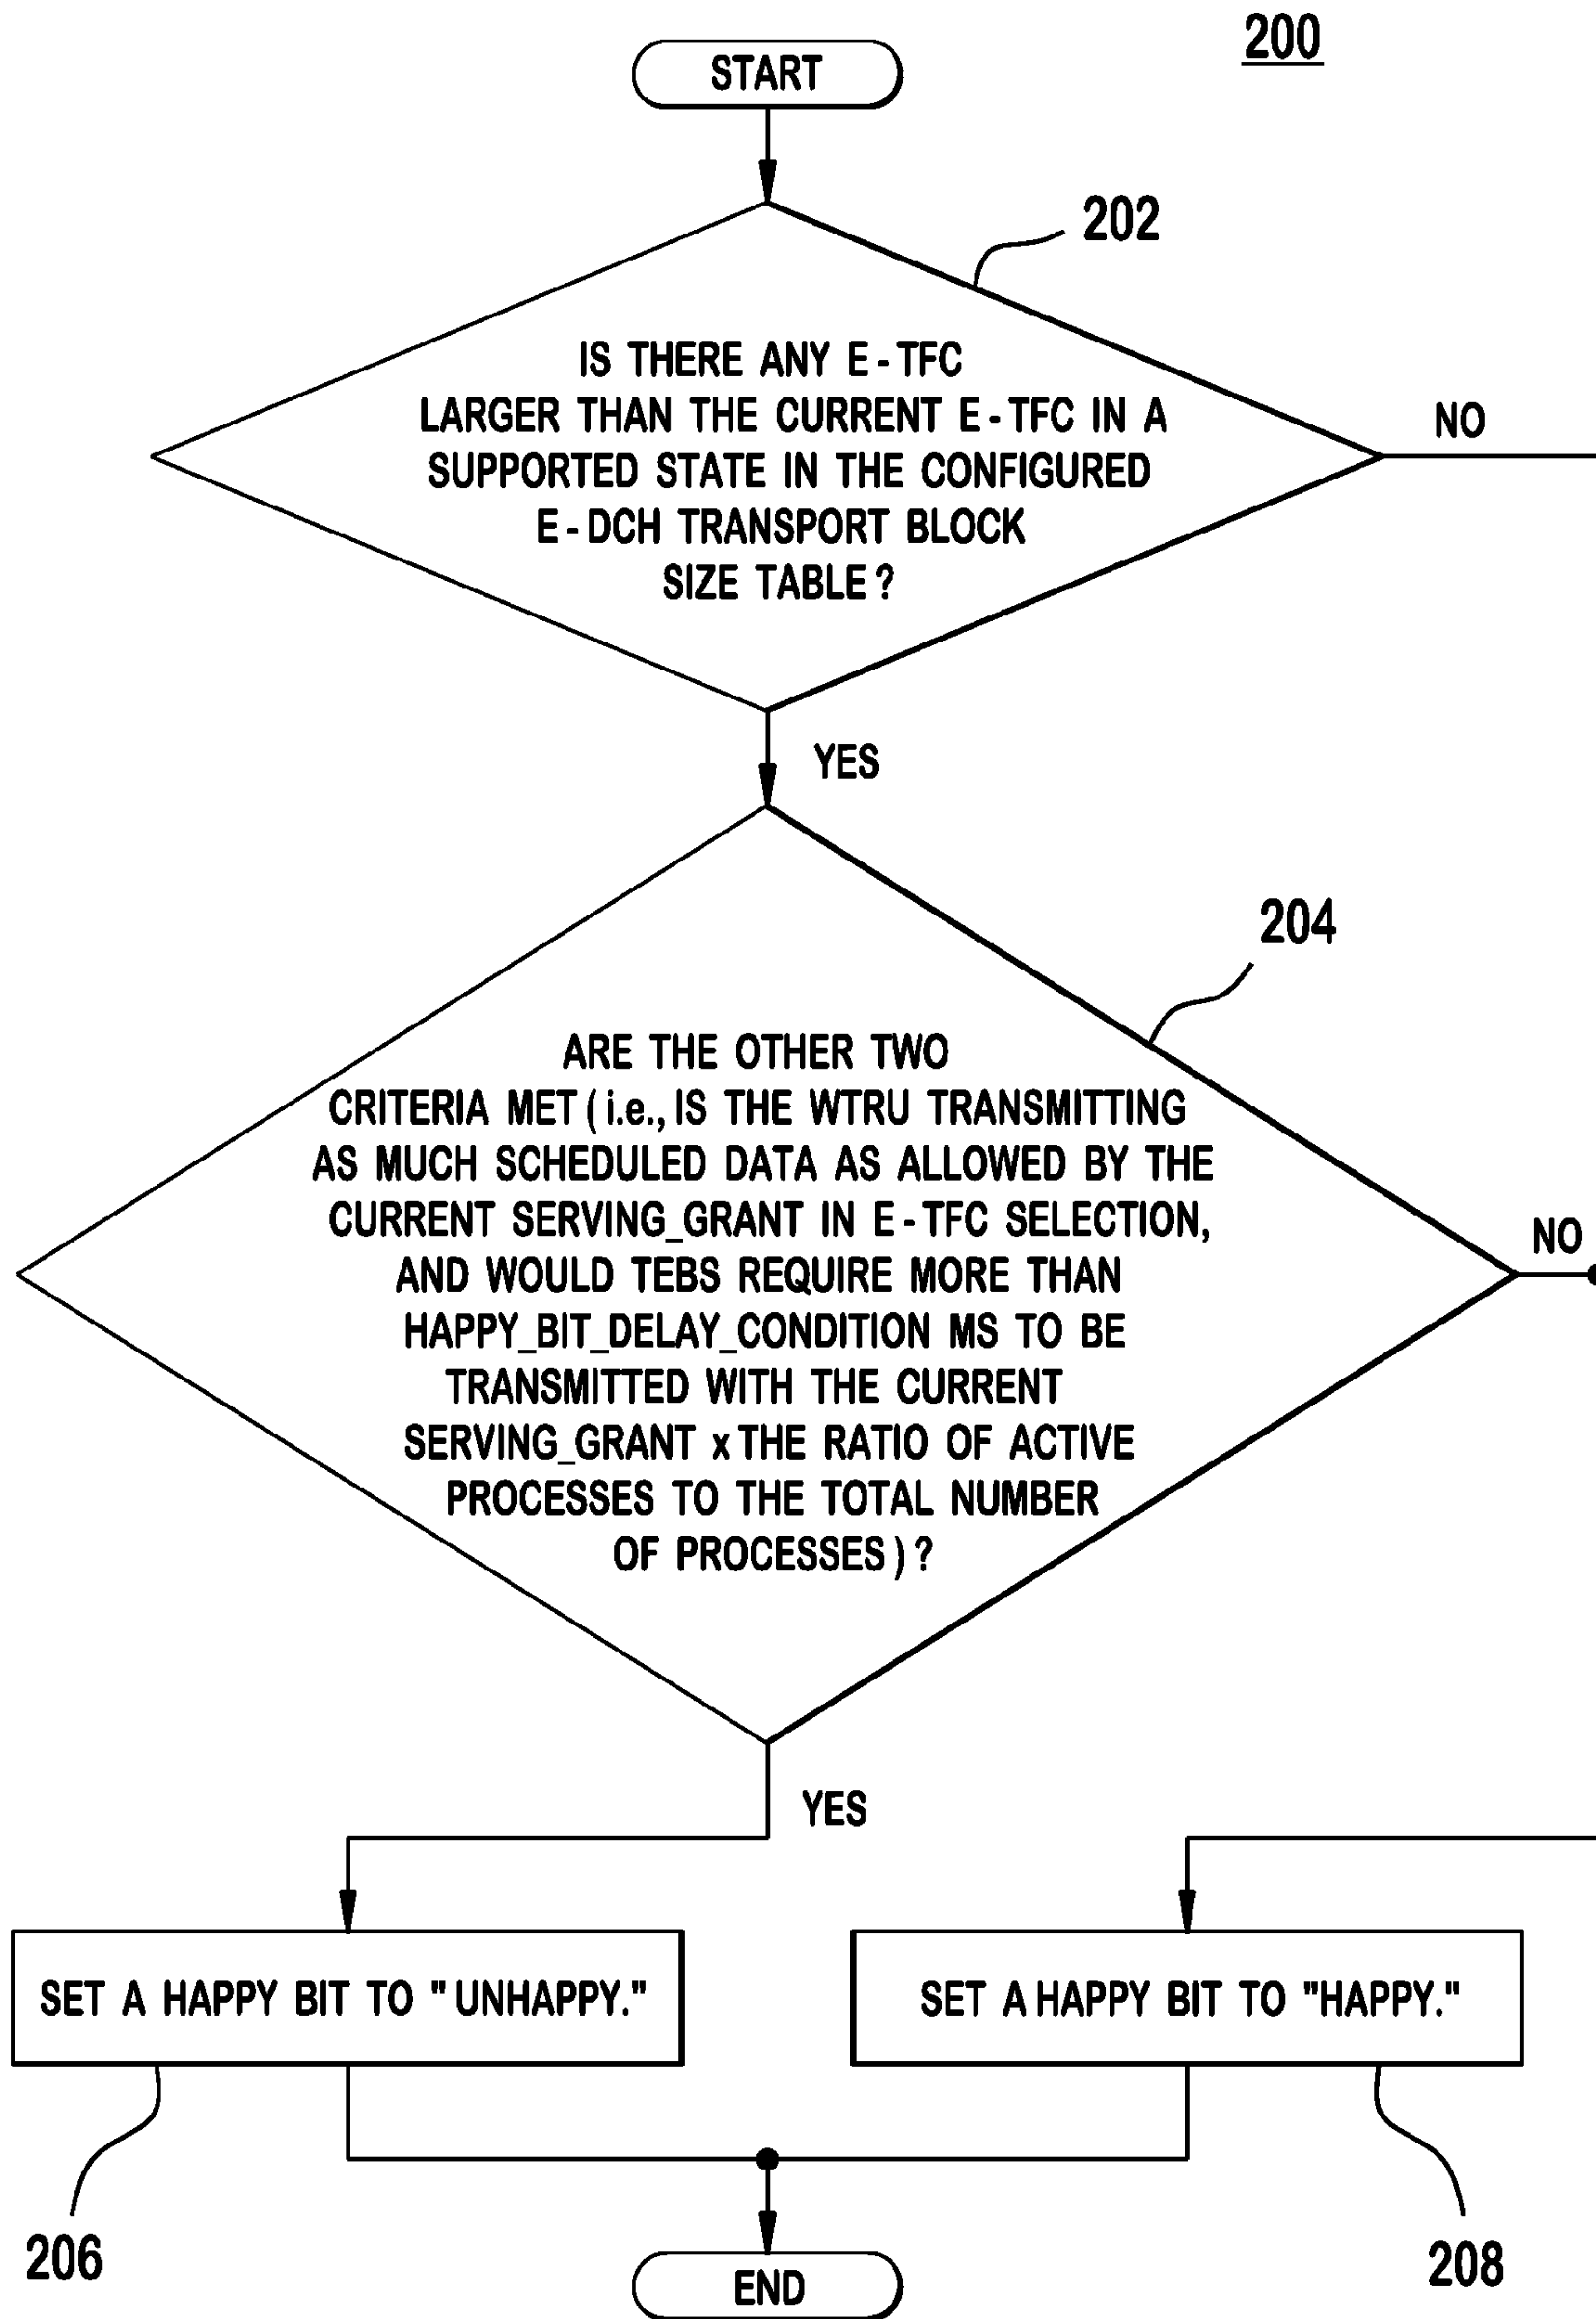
200

START

202

IS THERE ANY E-TFC LARGER THAN THE CURRENT E-TFC IN A SUPPORTED STATE IN THE CONFIGURED E-DCH TRANSPORT BLOCK SIZE TABLE?

NO

YES

204

ARE THE OTHER TWO CRITERIA MET (i.e., IS THE WTRU TRANSMITTING AS MUCH SCHEDULED DATA AS ALLOWED BY THE CURRENT SERVING_GRANT IN E-TFC SELECTION, AND WOULD TEBS REQUIRE MORE THAN HAPPY_BIT_DELAY_CONDITION MS TO BE TRANSMITTED WITH THE CURRENT SERVING_GRANT x THE RATIO OF ACTIVE PROCESSES TO THE TOTAL NUMBER OF PROCESSES)?

NO

YES

SET A HAPPY BIT TO "UNHAPPY."

SET A HAPPY BIT TO "HAPPY."

206

208

END